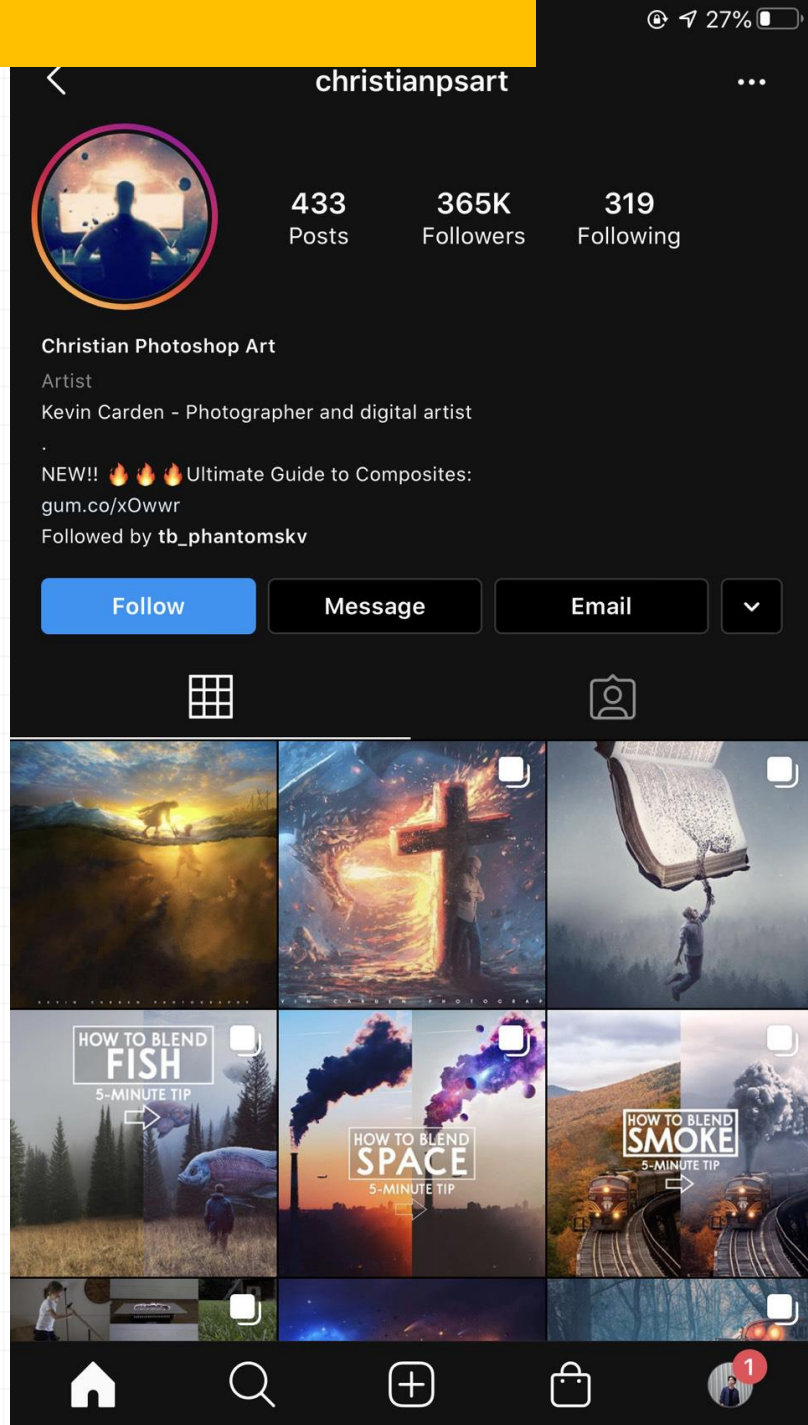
27%

christianpsart

433
Posts

365K
Followers

319
Following

Christian Photoshop Art
Artist
Kevin Carden - Photographer and digital artist
.
NEW!! 🔥🔥🔥Ultimate Guide to Composites:
gum.co/xOwwr
Followed by tb_phantomskv

Follow
Message
Email

KEVIN CARDEN PHOTOGRAPHY

VIN CARDEN PHOTOGRAP

HOW TO BLEND
FISH
5-MINUTE TIP

HOW TO BLEND
SPACE
5-MINUTE TIP

HOW TO BLEND
SMOKE
5-MINUTE TIP

1